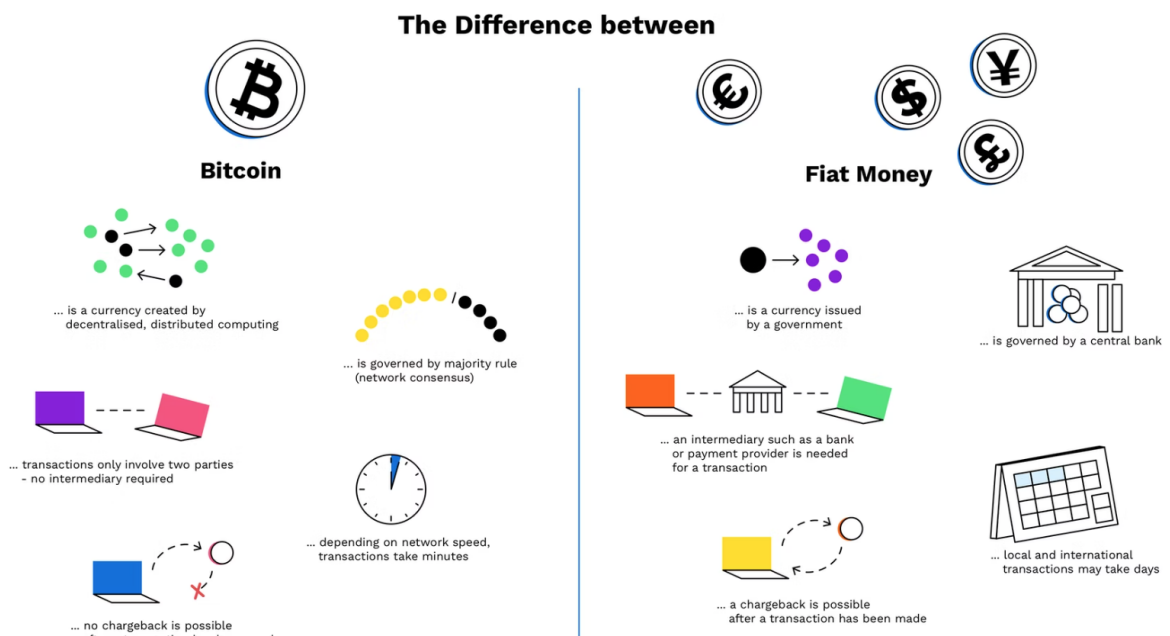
The Difference between

Bitcoin

... is a currency created by decentralised, distributed computing

... is governed by majority rule (network consensus)

... transactions only involve two parties - no intermediary required

... depending on network speed, transactions take minutes

... no chargeback is possible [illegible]

Fiat Money

... is a currency issued by a government

... is governed by a central bank

... an intermediary such as a bank or payment provider is needed for a transaction

... local and international transactions may take days

... a chargeback is possible after a transaction has been made